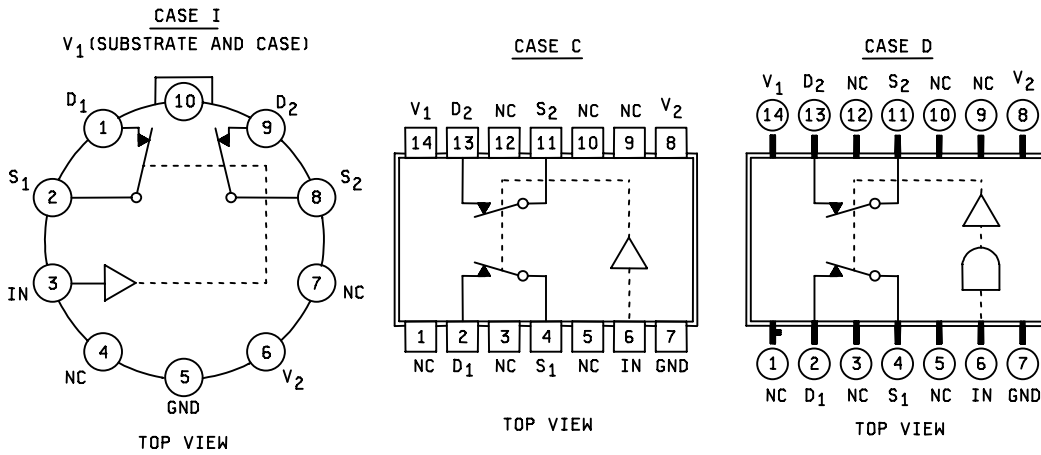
CASE I
$V_1$ (SUBSTRATE AND CASE)

10
$D_1$ 1
9 $D_2$
$S_1$ 2
8 $S_2$
IN 3
7 NC
NC 4
5
GND
6 $V_2$

TOP VIEW

CASE C

$V_1$ $D_2$ NC $S_2$ NC NC $V_2$
14 13 12 11 10 9 8

1 2 3 4 5 6 7
NC $D_1$ NC $S_1$ NC IN GND

TOP VIEW

CASE D

$V_1$ $D_2$ NC $S_2$ NC NC $V_2$
14 13 12 11 10 9 8

1 2 3 4 5 6 7
NC $D_1$ NC $S_1$ NC IN GND

TOP VIEW